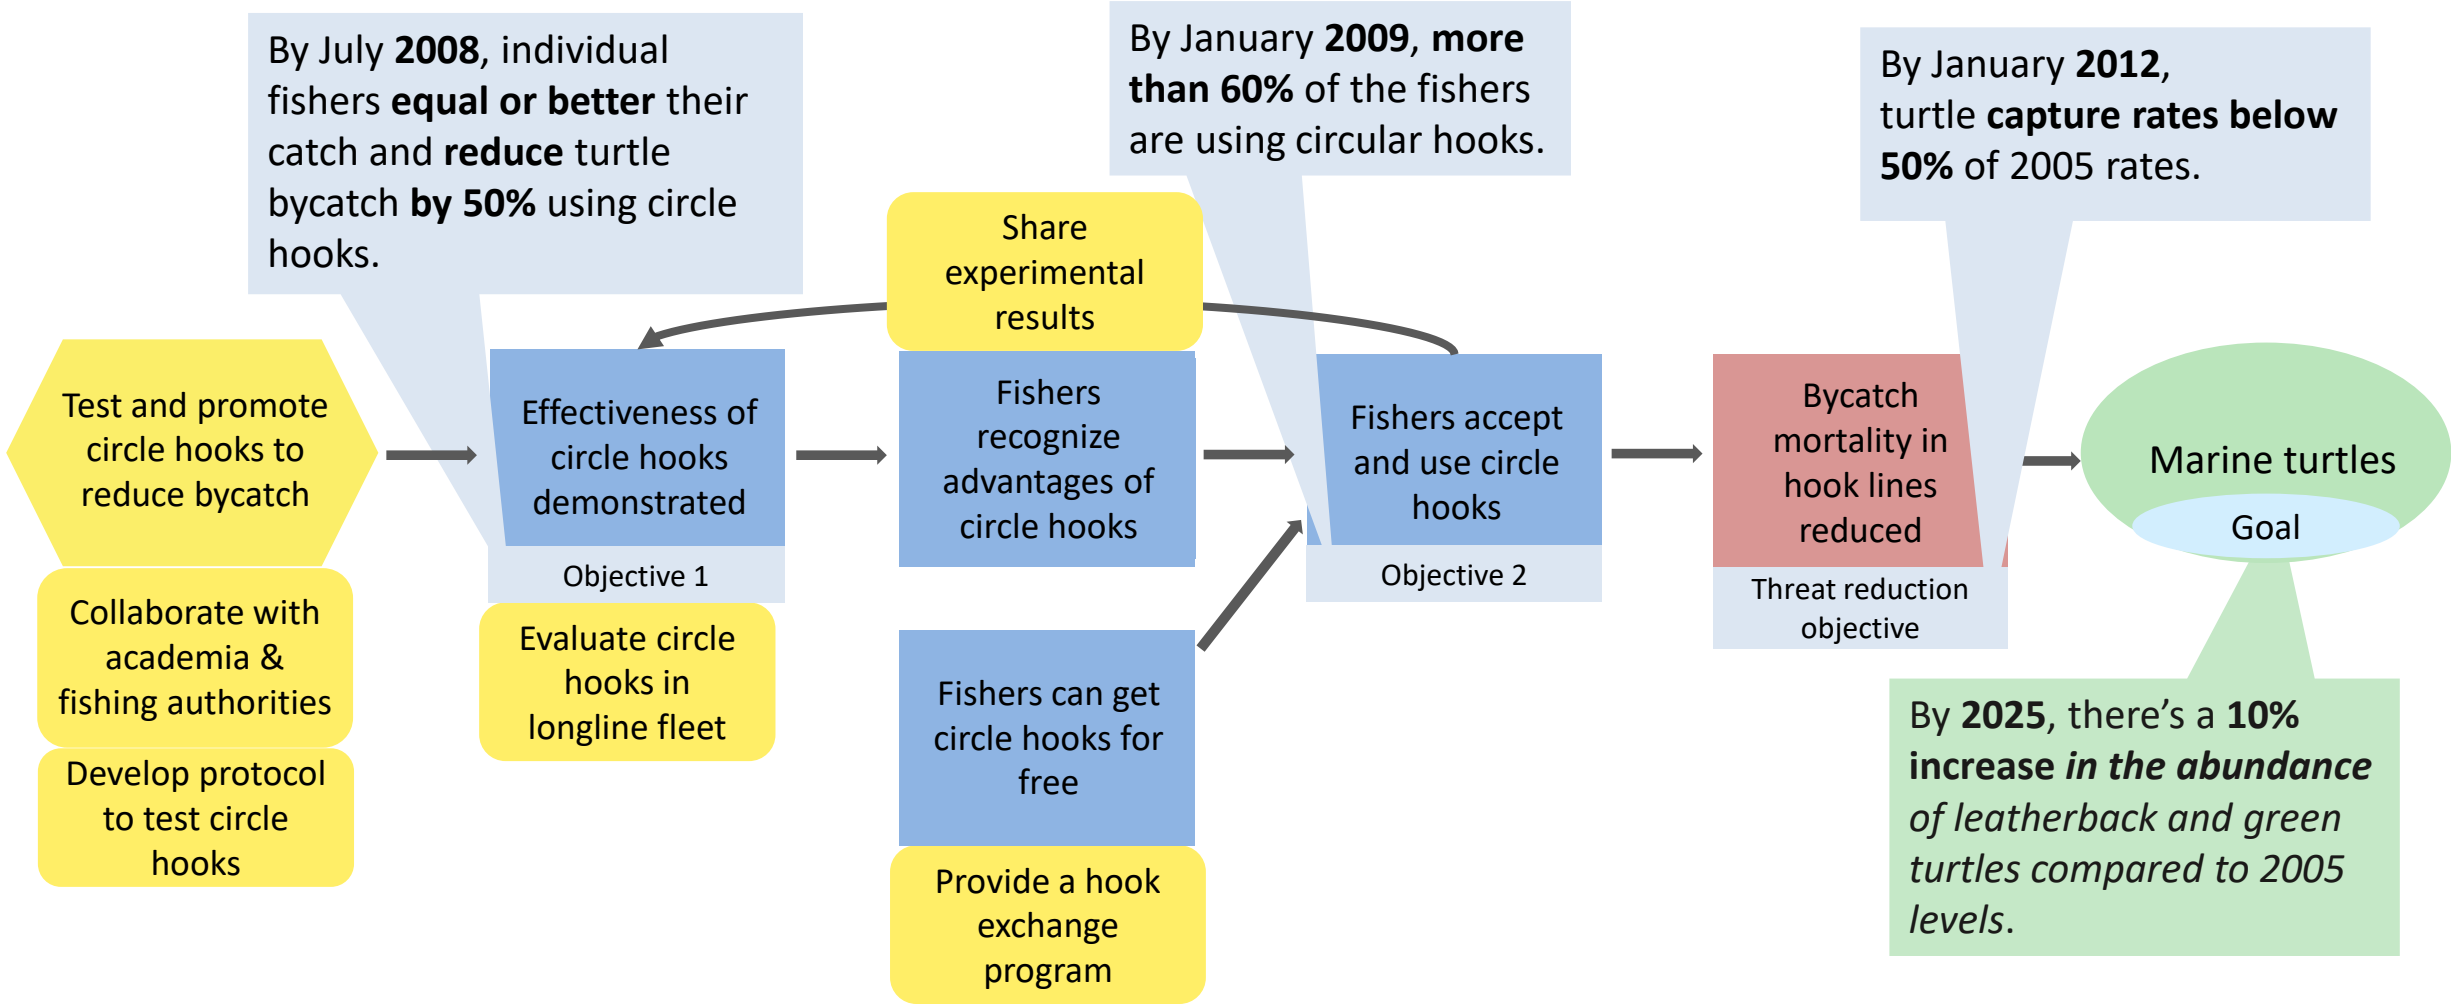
By July 2008, individual fishers equal or better their catch and reduce turtle bycatch by 50% using circle hooks.

By January 2009, more than 60% of the fishers are using circular hooks.

By January 2012, turtle capture rates below 50% of 2005 rates.

Share experimental results

Test and promote circle hooks to reduce bycatch

Collaborate with academia & fishing authorities

Develop protocol to test circle hooks

Effectiveness of circle hooks demonstrated

Objective 1

Evaluate circle hooks in longline fleet

Fishers recognize advantages of circle hooks

Fishers can get circle hooks for free

Provide a hook exchange program

Fishers accept and use circle hooks

Objective 2

Bycatch mortality in hook lines reduced

Threat reduction objective

Marine turtles

Goal

By 2025, there's a 10% increase in the abundance of leatherback and green turtles compared to 2005 levels.